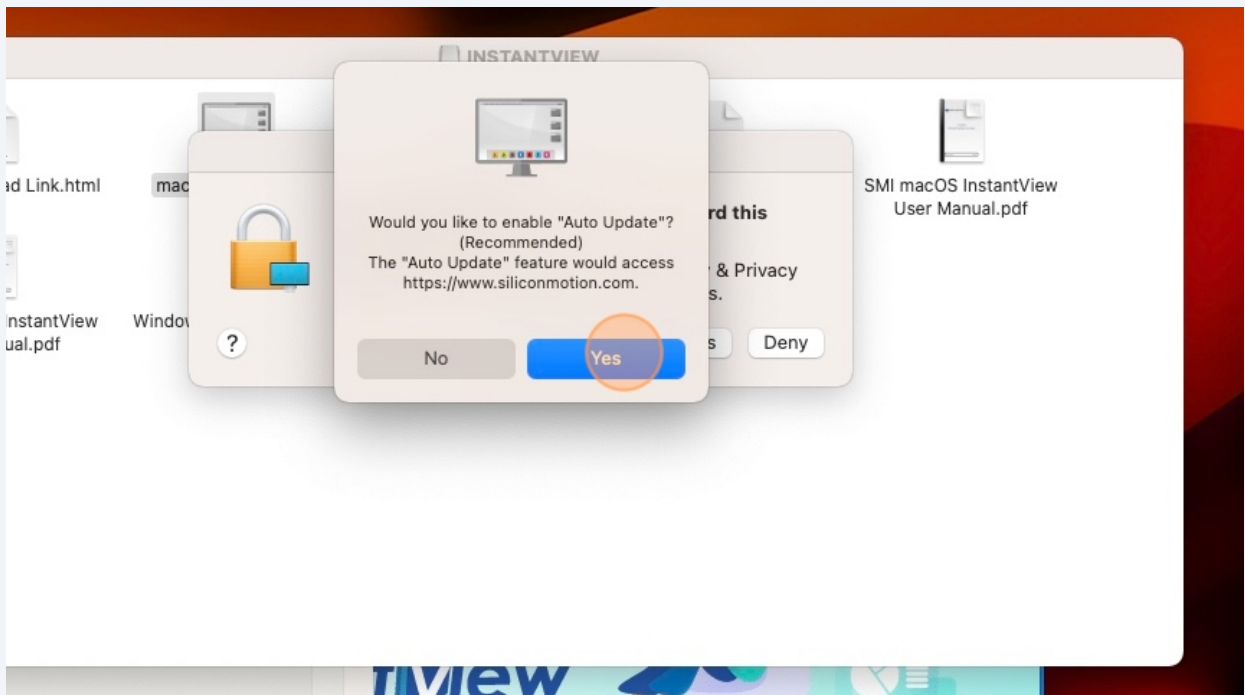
INSTANTVIEW

ad Link.html

mac

SMI macOS InstantView User Manual.pdf

InstantView
ual.pdf

Windov

?

rd this

& Privacy
s.

s

Deny

Would you like to enable "Auto Update"? (Recommended)
The "Auto Update" feature would access https://www.siliconmotion.com.

No

Yes

tView